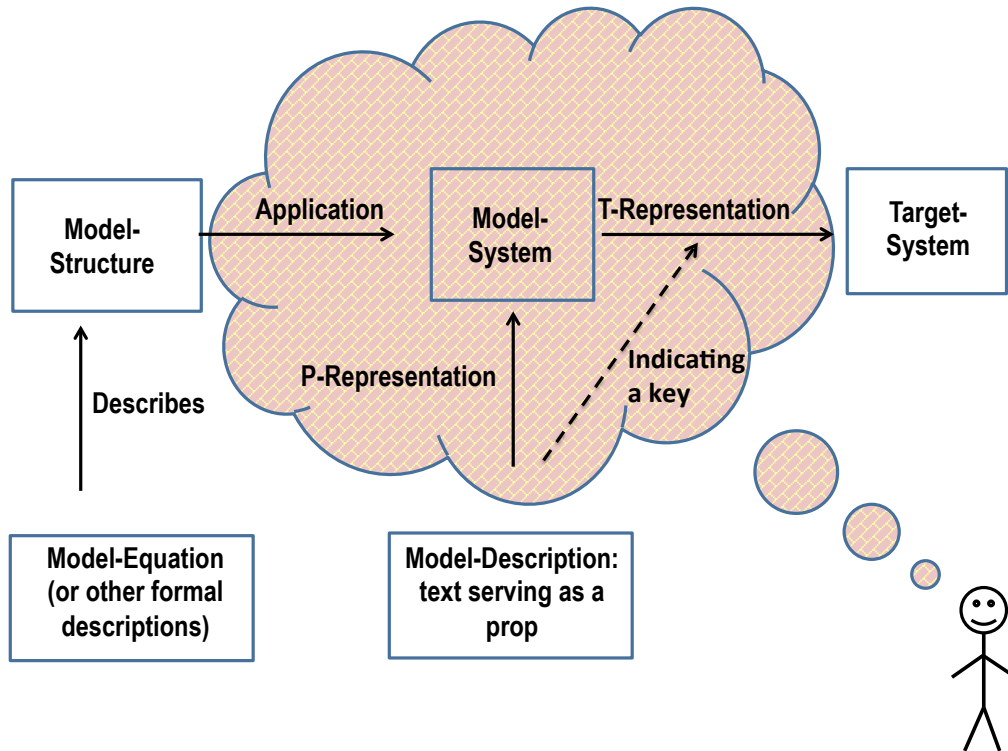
Model-Structure

Application

Model-System

T-Representation

Target-System

Describes

P-Representation

Indicating a key

Model-Equation (or other formal descriptions)

Model-Description: text serving as a prop